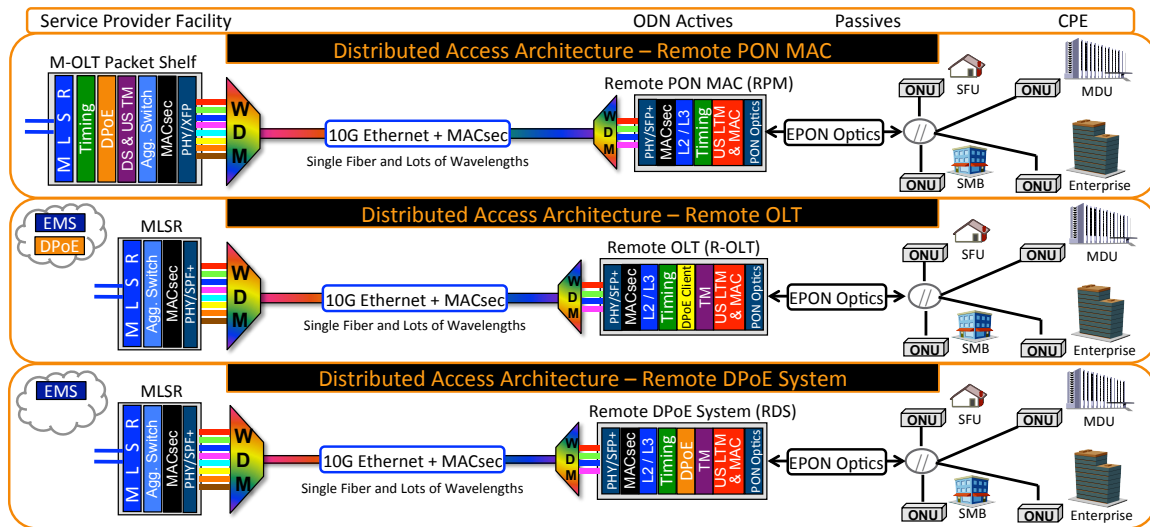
Service Provider Facility
ODN Actives
Passives
CPE

Distributed Access Architecture – Remote PON MAC

M-OLT Packet Shelf

M L S R
Timing
DPoE
DS & US TM
Agg. Switch
MACsec
PHY/XFP

W D M

10G Ethernet + MACsec
Single Fiber and Lots of Wavelengths

Remote PON MAC (RPM)

W D M
PHY/SFP+
MACsec
L2 / L3
Timing
US LTM & MAC
PON Optics

EPON Optics

ONU
SFU
ONU
MDU
ONU
SMB
ONU
Enterprise

Distributed Access Architecture – Remote OLT

EMS
DPoE

MLSR

M L S R
Agg. Switch
MACsec
PHY/SPF+

W D M

10G Ethernet + MACsec
Single Fiber and Lots of Wavelengths

Remote OLT (R-OLT)

W D M
PHY/SFP+
MACsec
L2 / L3
Timing
DPoE Client
TM
US LTM & MAC
PON Optics

EPON Optics

ONU
SFU
ONU
MDU
ONU
SMB
ONU
Enterprise

Distributed Access Architecture – Remote DPoE System

EMS

MLSR

M L S R
Agg. Switch
MACsec
PHY/SPF+

W D M

10G Ethernet + MACsec
Single Fiber and Lots of Wavelengths

Remote DPoE System (RDS)

W D M
PHY/SFP+
MACsec
L2 / L3
Timing
DPoE
TM
US LTM & MAC
PON Optics

EPON Optics

ONU
SFU
ONU
MDU
ONU
SMB
ONU
Enterprise